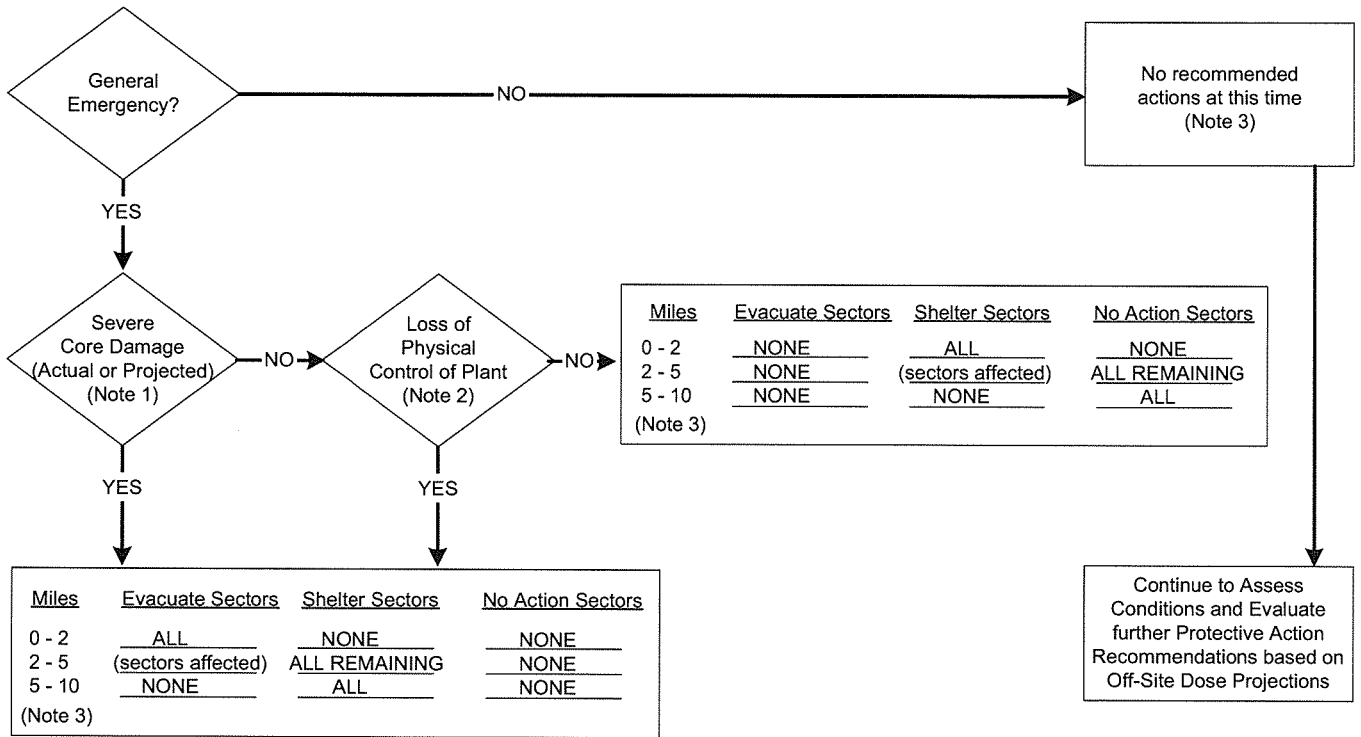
General Emergency?

NO

No recommended actions at this time (Note 3)

YES

Severe Core Damage (Actual or Projected) (Note 1)

NO

Loss of Physical Control of Plant (Note 2)

NO

| Miles | Evacuate Sectors | Shelter Sectors | No Action Sectors |
|---|---|---|---|
| 0 - 2 | NONE | ALL | NONE |
| 2 - 5 | NONE | (sectors affected) | ALL REMAINING |
| 5 - 10 | NONE | NONE | ALL |

(Note 3)

YES

YES

| Miles | Evacuate Sectors | Shelter Sectors | No Action Sectors |
|---|---|---|---|
| 0 - 2 | ALL | NONE | NONE |
| 2 - 5 | (sectors affected) | ALL REMAINING | NONE |
| 5 - 10 | NONE | ALL | NONE |

(Note 3)

Continue to Assess Conditions and Evaluate further Protective Action Recommendations based on Off-Site Dose Projections